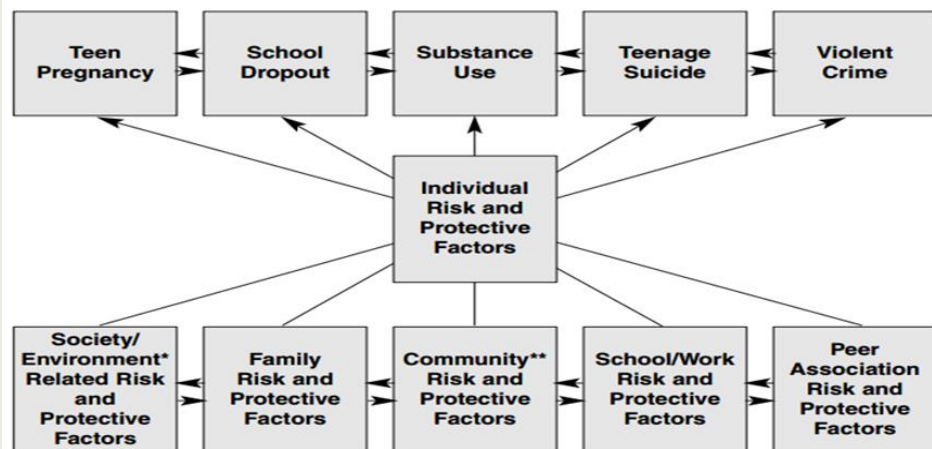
Teen Pregnancy

School Dropout

Substance Use

Teenage Suicide

Violent Crime

Individual Risk and Protective Factors

Society/ Environment* Related Risk and Protective Factors

Family Risk and Protective Factors

Community** Risk and Protective Factors

School/Work Risk and Protective Factors

Peer Association Risk and Protective Factors